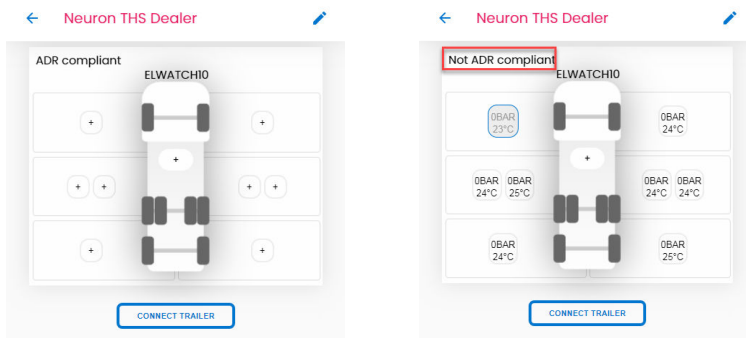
← Neuron THS Dealer

ADR compliant

ELWATCH10

+

+

+

+ +

+ +

+

+

CONNECT TRAILER

← Neuron THS Dealer

Not ADR compliant

ELWATCH10

0BAR 23°C

0BAR 24°C

+

0BAR 24°C

0BAR 25°C

0BAR 24°C

0BAR 24°C

0BAR 24°C

0BAR 25°C

CONNECT TRAILER